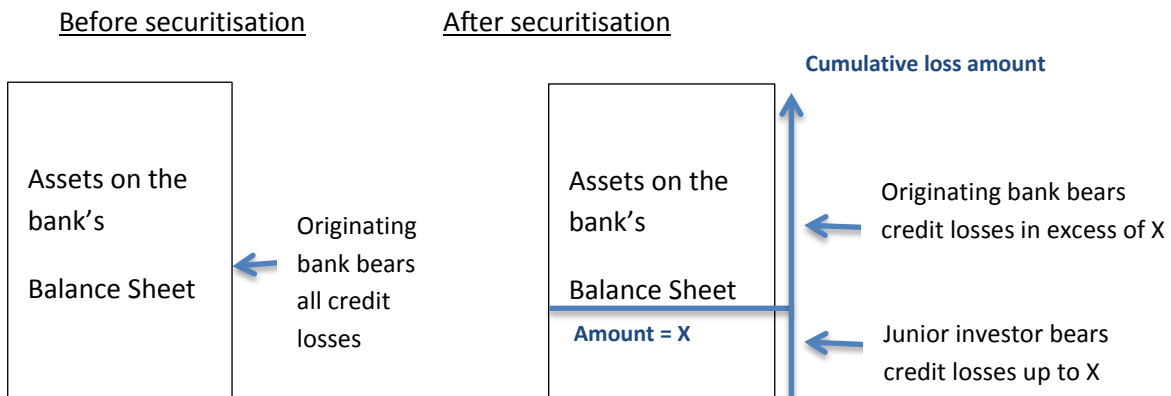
Before securitisation

Assets on the bank's

Balance Sheet

Originating bank bears all credit losses

After securitisation

Cumulative loss amount

Assets on the bank's

Balance Sheet

Amount = X

Originating bank bears credit losses in excess of X

Junior investor bears credit losses up to X